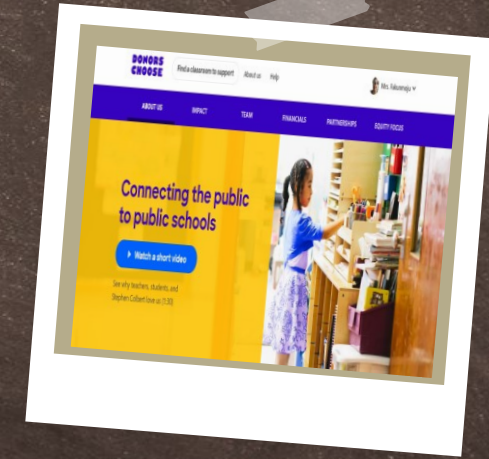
DONORS CHOOSE

Find a classroom to support

About us

Help

Mrs. Fakunmoju

ABOUT US

IMPACT

TEAM

FINANCIALS

PARTNERSHIPS

EQUITY FOCUS

Connecting the public to public schools

Watch a short video

See why teachers, students, and Stephen Colbert love us (1:30)